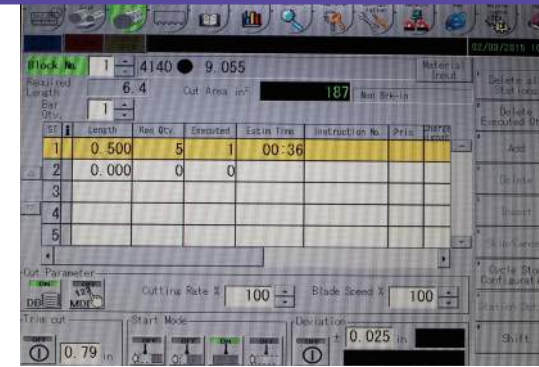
02/03/2015 10

Block No. 1 4140 ● 9.055

Material Input

Required Length 6.4

Cut Area in² 187

Not Brk-in

Bar Qty. 1

| St | i | Length | Req Qty | Executed | Estim Time | Instruction No. | Prio | Change Length |
|---|---|---|---|---|---|---|---|---|
| 1 | | 0.500 | 5 | 1 | 00:36 | | | |
| 2 | | 0.000 | 0 | 0 | | | | |
| 3 | | | | | | | | |
| 4 | | | | | | | | |
| 5 | | | | | | | | |

Delete all Stations

Delete Executed Or

Add

Delete

Insert

Cycle Stop Configurati

Shift

Cut Parameter

ON DB

OFF MDE

Cutting Rate % 100

Blade Speed % 100

Trim cut

OFF 0.79 in

Start Mode

OFF OFF ON OFF

Deviation

OFF ± 0.025 in